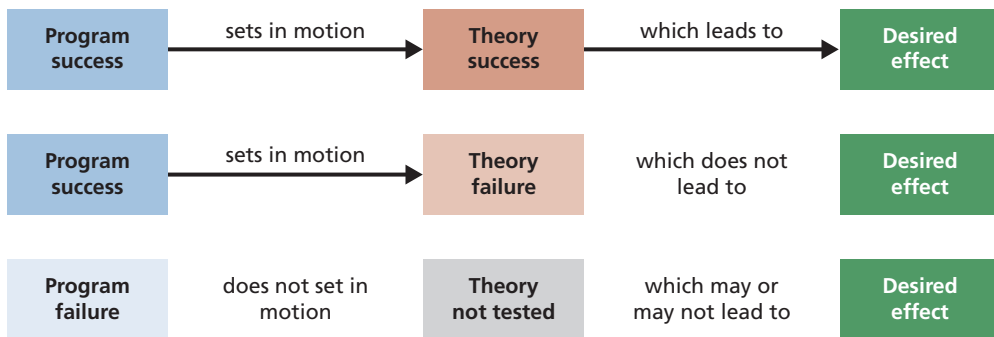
Program success

sets in motion

Theory success

which leads to

Desired effect

Program success

sets in motion

Theory failure

which does not lead to

Desired effect

Program failure

does not set in motion

Theory not tested

which may or may not lead to

Desired effect